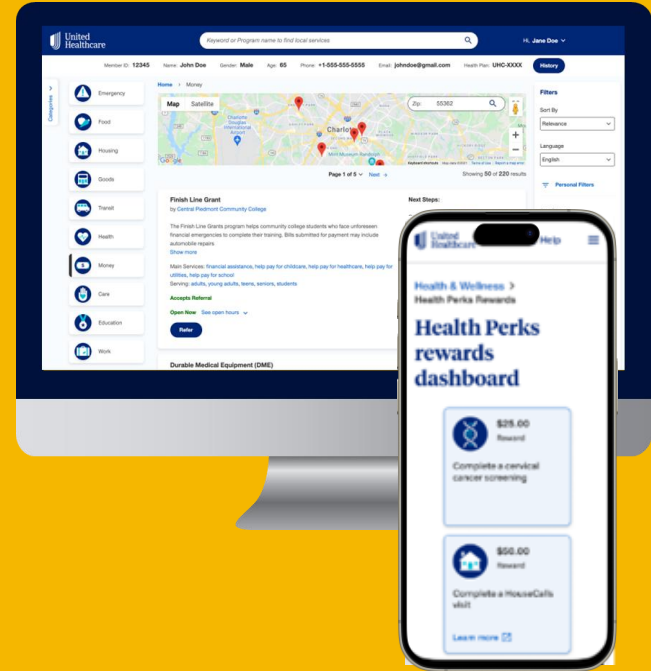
United Healthcare

Keyword or Program name to find local services

Hi, Jane Doe

Member ID: 12345 Name: John Doe Gender: Male Age: 65 Phone: +1-555-555-5555 Email: johndoe@gmail.com Health Plan: UHC-XXXX History

Categories

Emergency
Food
Housing
Goods
Transit
Health
Money
Care
Education
Work

Home > Money

Map Satellite

Zip: 55362

Charlotte

Page 1 of 5 Next

Showing 50 of 220 results

Finish Line Grant
by Central Piedmont Community College

The Finish Line Grants program helps community college students who face unforeseen financial emergencies to complete their training. Bills submitted for payment may include automobile repairs

Show more

Main Services: financial assistance, help pay for childcare, help pay for healthcare, help pay for utilities, help pay for school
Serving: adults, young adults, teens, seniors, students

Accepts Referral

Open Now See open hours

Refer

Next Steps:

Durable Medical Equipment (DME)

Filters

Sort By
Relevance

Language
English

Personal Filters

United Healthcare Help

Health & Wellness >
Health Perks Rewards

Health Perks rewards dashboard

$25.00
Reward
Complete a cervical cancer screening

$50.00
Reward
Complete a HouseCalls visit

Learn more